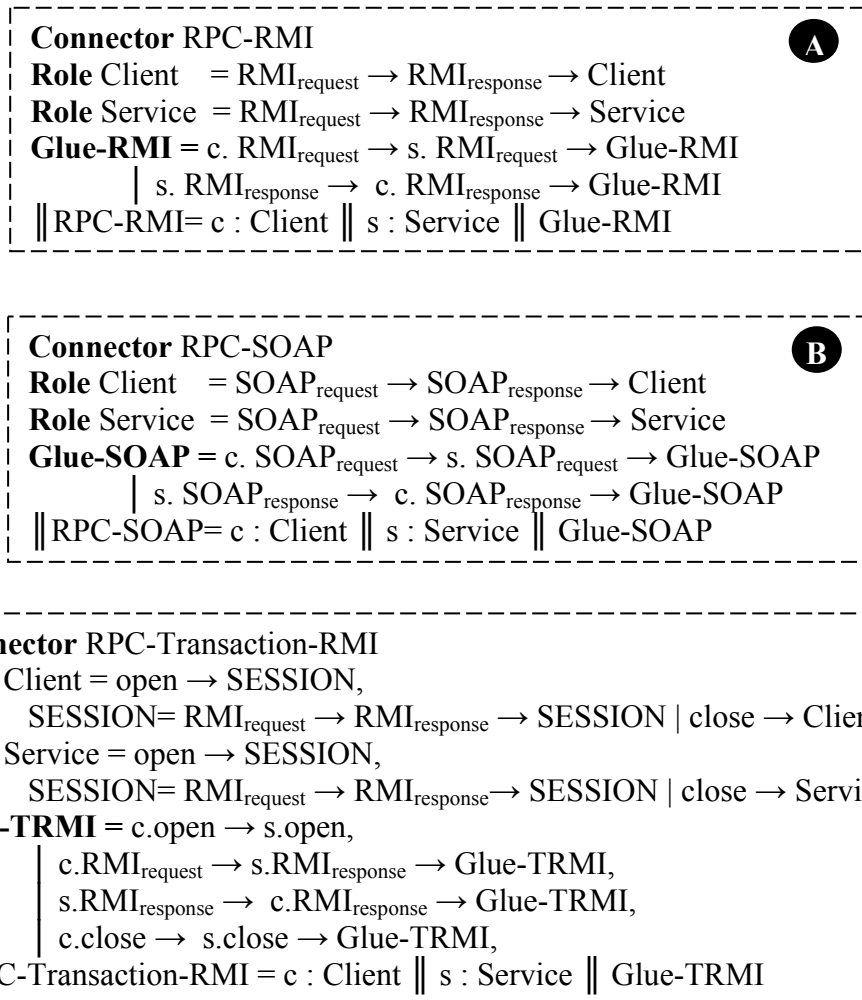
**Connector** RPC-RMI
A
**Role** Client = $RMI_{request} \rightarrow RMI_{response} \rightarrow$ Client
**Role** Service = $RMI_{request} \rightarrow RMI_{response} \rightarrow$ Service
**Glue-RMI =** c. $RMI_{request} \rightarrow$ s. $RMI_{request} \rightarrow$ Glue-RMI
| s. $RMI_{response} \rightarrow$ c. $RMI_{response} \rightarrow$ Glue-RMI
‖RPC-RMI= c : Client ‖ s : Service ‖ Glue-RMI

**Connector** RPC-SOAP
B
**Role** Client = $SOAP_{request} \rightarrow SOAP_{response} \rightarrow$ Client
**Role** Service = $SOAP_{request} \rightarrow SOAP_{response} \rightarrow$ Service
**Glue-SOAP =** c. $SOAP_{request} \rightarrow$ s. $SOAP_{request} \rightarrow$ Glue-SOAP
| s. $SOAP_{response} \rightarrow$ c. $SOAP_{response} \rightarrow$ Glue-SOAP
‖RPC-SOAP= c : Client ‖ s : Service ‖ Glue-SOAP

**nector** RPC-Transaction-RMI
Client = open $\rightarrow$ SESSION,
SESSION= $RMI_{request} \rightarrow RMI_{response} \rightarrow$ SESSION | close $\rightarrow$ Clie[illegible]
Service = open $\rightarrow$ SESSION,
SESSION= $RMI_{request} \rightarrow RMI_{response} \rightarrow$ SESSION | close $\rightarrow$ Servi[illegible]
**-TRMI =** c.open $\rightarrow$ s.open,
| c.$RMI_{request} \rightarrow$ s.$RMI_{response} \rightarrow$ Glue-TRMI,
| s.$RMI_{response} \rightarrow$ c.$RMI_{response} \rightarrow$ Glue-TRMI,
| c.close $\rightarrow$ s.close $\rightarrow$ Glue-TRMI,
C-Transaction-RMI = c : Client ‖ s : Service ‖ Glue-TRMI